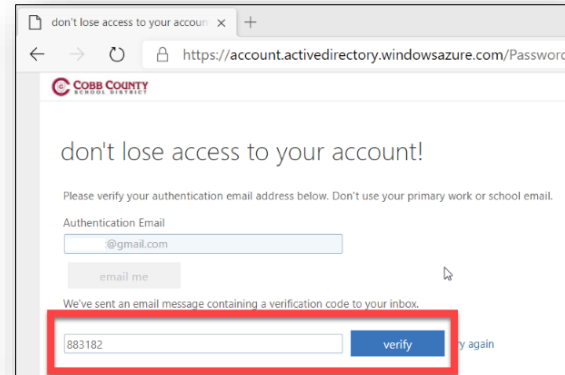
don't lose access to your accoun ×

https://account.activedirectory.windowsazure.com/Passwor

COBB COUNTY SCHOOL DISTRICT

don't lose access to your account!

Please verify your authentication email address below. Don't use your primary work or school email.

Authentication Email

@gmail.com

email me

We've sent an email message containing a verification code to your inbox.

883182

verify

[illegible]y again